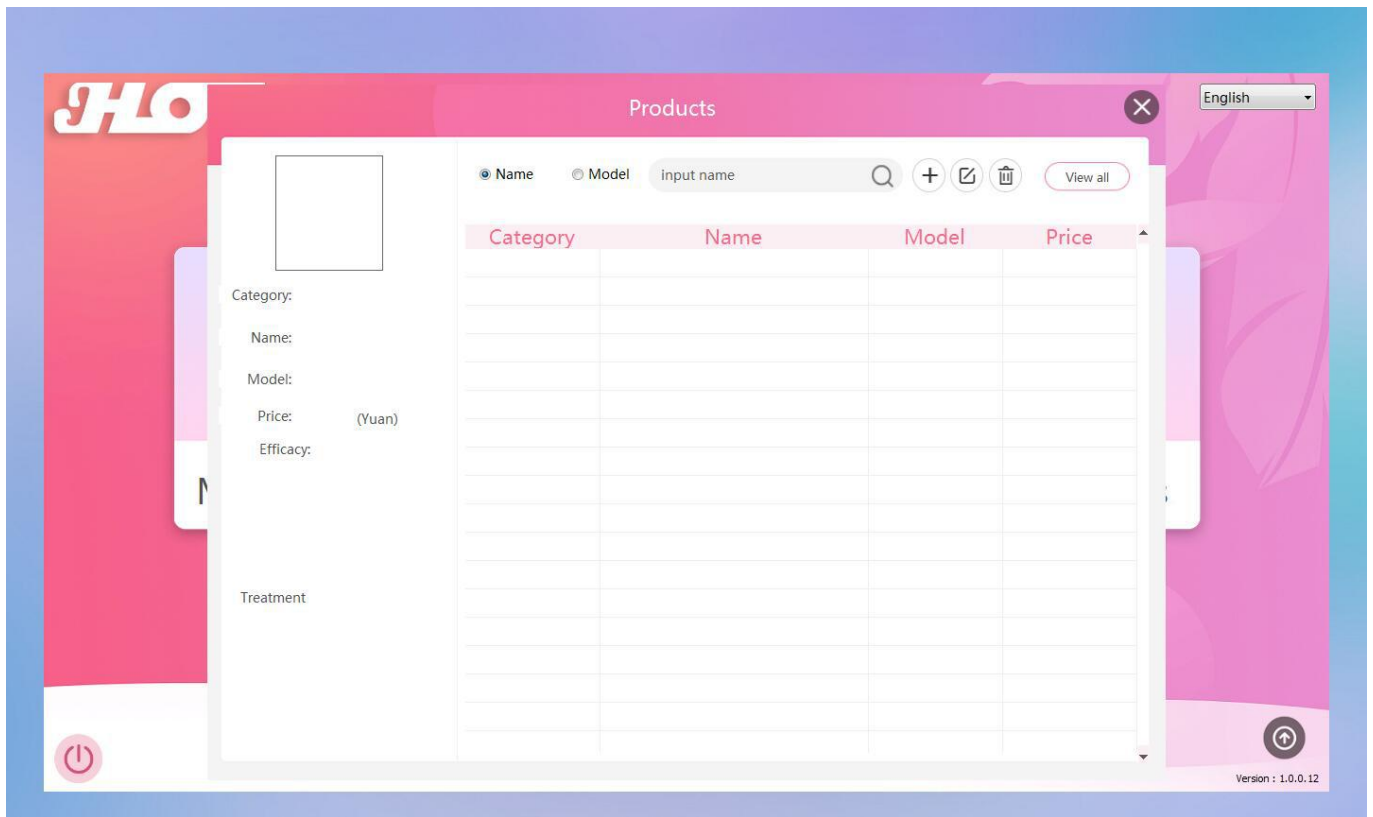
JHLO

Products

English

Name Model input name

View all

| Category | Name | Model | Price |
|---|---|---|---|
| | | | |

Category:

Name:

Model:

Price: (Yuan)

Efficacy:

Treatment

Version : 1.0.0.12